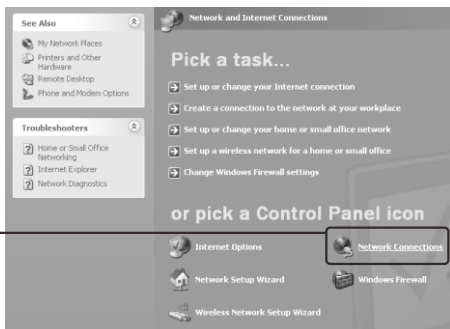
See Also

My Network Places
Printers and Other Hardware
Remote Desktop
Phone and Modem Options

Troubleshooters

Home or Small Office Networking
Internet Explorer
Network Diagnostics

Network and Internet Connections

Pick a task...

Set up or change your Internet connection
Create a connection to the network at your workplace
Set up or change your home or small office network
Set up a wireless network for a home or small office
Change Windows Firewall settings

or pick a Control Panel icon

Internet Options
Network Connections
Network Setup Wizard
Windows Firewall
Wireless Network Setup Wizard